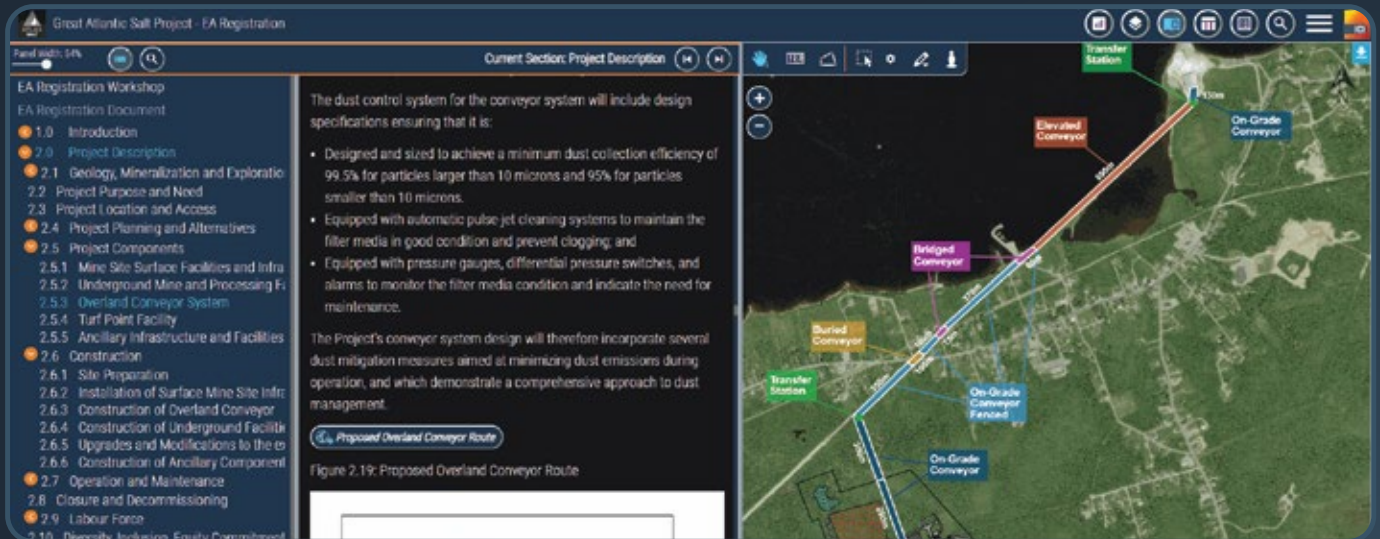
Great Atlantic Salt Project - EA Registration

Panel Width: 54%

Current Section: Project Description

EA Registration Workshop
EA Registration Document
1.0 Introduction
2.0 Project Description
2.1 Geology, Mineralization and Exploratio
2.2 Project Purpose and Need
2.3 Project Location and Access
2.4 Project Planning and Alternatives
2.5 Project Components
2.5.1 Mine Site Surface Facilities and Infra
2.5.2 Underground Mine and Processing F
2.5.3 Overland Conveyor System
2.5.4 Turf Point Facility
2.5.5 Ancillary Infrastructure and Facilities
2.6 Construction
2.6.1 Site Preparation
2.6.2 Installation of Surface Mine Site Infra
2.6.3 Construction of Overland Conveyor
2.6.4 Construction of Underground Faciliti
2.6.5 Upgrades and Modifications to the e
2.6.6 Construction of Ancillary Component
2.7 Operation and Maintenance
2.8 Closure and Decommissioning
2.9 Labour Force
2.10 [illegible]

The dust control system for the conveyor system will include design specifications ensuring that it is:

• Designed and sized to achieve a minimum dust collection efficiency of 99.5% for particles larger than 10 microns and 95% for particles smaller than 10 microns.
• Equipped with automatic pulse-jet cleaning systems to maintain the filter media in good condition and prevent clogging; and
• Equipped with pressure gauges, differential pressure switches, and alarms to monitor the filter media condition and indicate the need for maintenance.

The Project's conveyor system design will therefore incorporate several dust mitigation measures aimed at minimizing dust emissions during operation, and which demonstrate a comprehensive approach to dust management.

Proposed Overland Conveyor Route

Figure 2.19: Proposed Overland Conveyor Route

Transfer Station
On-Grade Conveyor
Elevated Conveyor
Bridged Conveyor
Buried Conveyor
Transfer Station
On-Grade Conveyor Fenced
On-Grade Conveyor